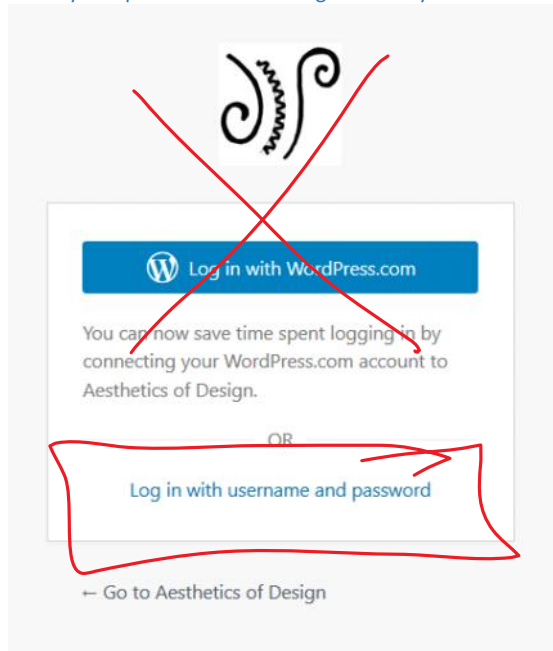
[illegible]

Log in with WordPress.com

You can now save time spent logging in by connecting your WordPress.com account to Aesthetics of Design.

OR

Log in with username and password

← Go to Aesthetics of Design